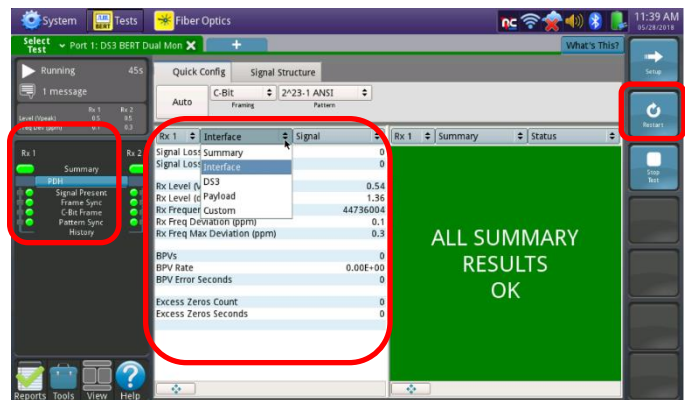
System
Tests
Fiber Optics
11:39 AM
05/28/2018

Select Test
Port 1: DS3 BERT Dual Mon
+
What's This?

Running 45s
1 message
Rx 1 Rx 2
Level (Vpeak) 0.5 0.5
Freq Dev (ppm) 0.1 0.3

Rx 1
Rx 2
Summary
PDH
Signal Present
Frame Sync
C-Bit Frame
Pattern Sync
History

Quick Config
Signal Structure
Auto
C-Bit
Framing
2^23-1 ANSI
Pattern

Rx 1
Interface
Signal
Summary
Interface
DS3
Payload
Custom
Signal Loss 0
Signal Loss 0
Rx Level (V 0.54
Rx Level (d 1.36
Rx Frequen 44736004
Rx Freq Deviation (ppm) 0.1
Rx Freq Max Deviation (ppm) 0.3
BPVs 0
BPV Rate 0.00E+00
BPV Error Seconds 0
Excess Zeros Count 0
Excess Zeros Seconds 0

Rx 1
Summary
Status
ALL SUMMARY RESULTS OK

Setup
Restart
Stop Test

Reports
Tools
View
Help